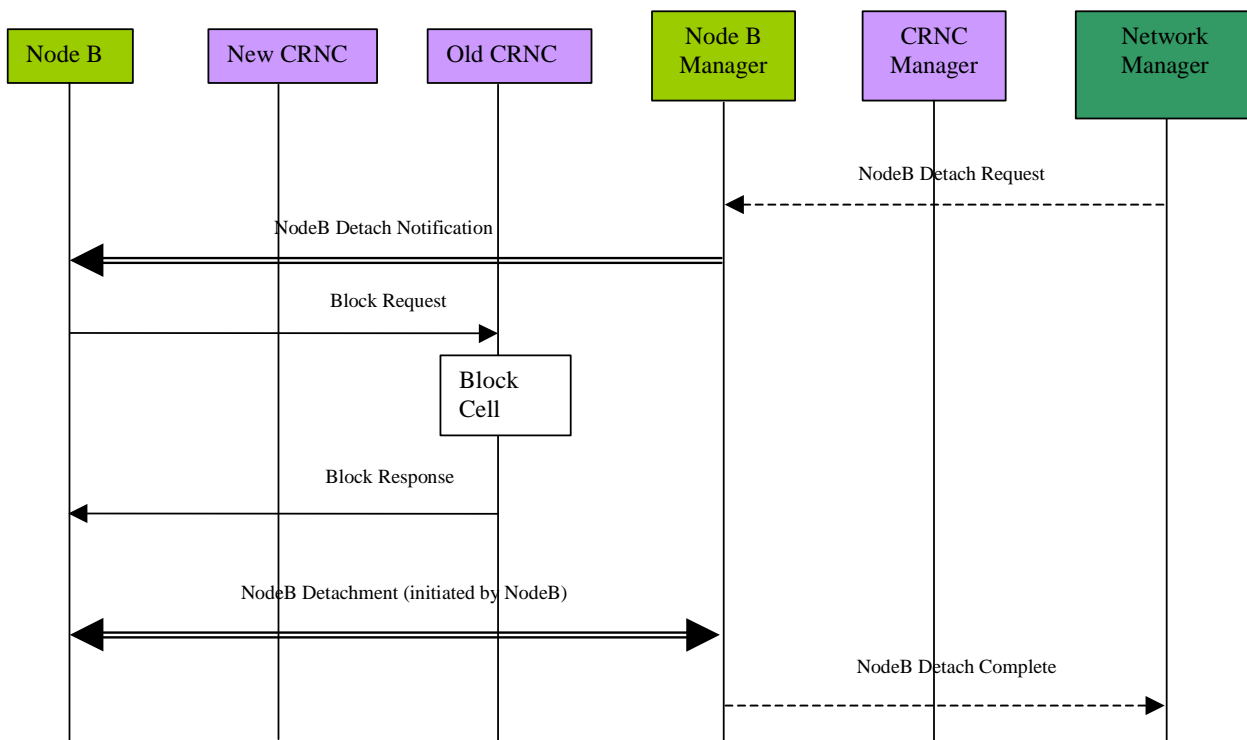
Node B

New CRNC

Old CRNC

Node B Manager

CRNC Manager

Network Manager

NodeB Detach Request

NodeB Detach Notification

Block Request

Block Cell

Block Response

NodeB Detachment (initiated by NodeB)

NodeB Detach Complete